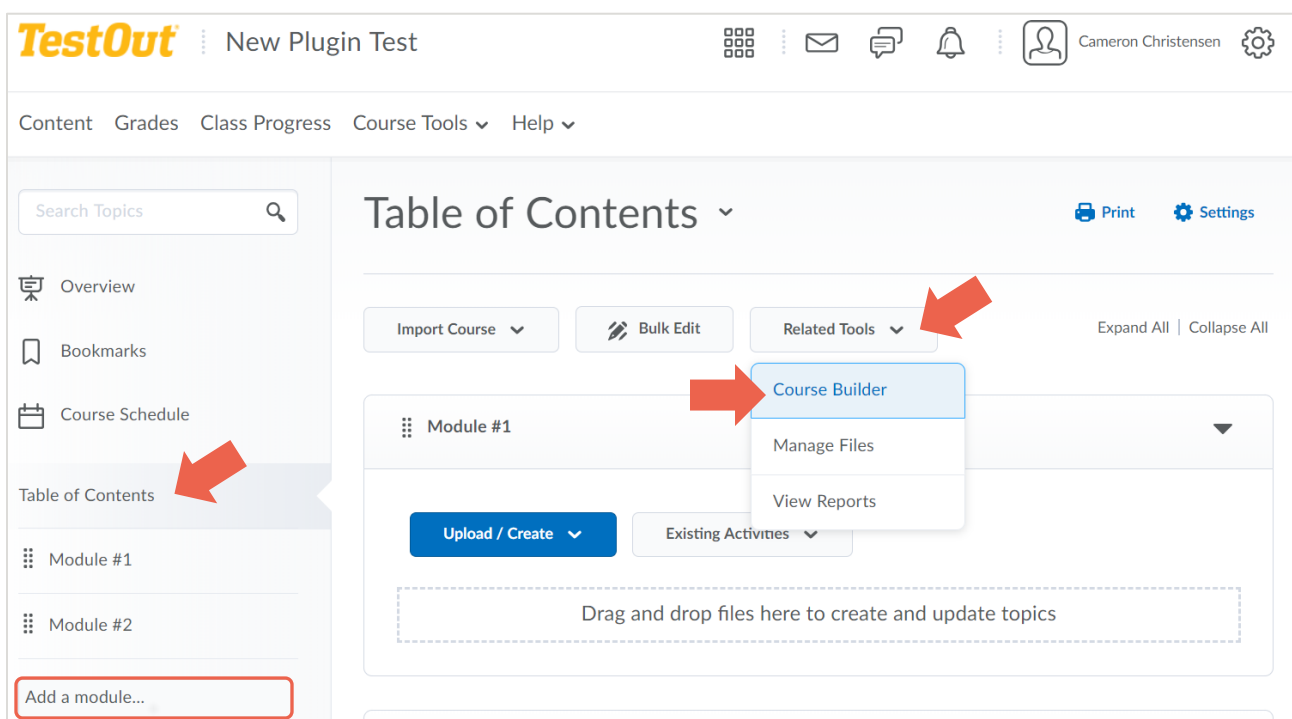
TestOut New Plugin Test

Cameron Christensen

Content Grades Class Progress Course Tools Help

Search Topics

Overview

Bookmarks

Course Schedule

Table of Contents

Module #1

Module #2

Add a module...

Table of Contents

Print Settings

Import Course Bulk Edit Related Tools

Expand All | Collapse All

Course Builder

Manage Files

View Reports

Module #1

Upload / Create Existing Activities

Drag and drop files here to create and update topics